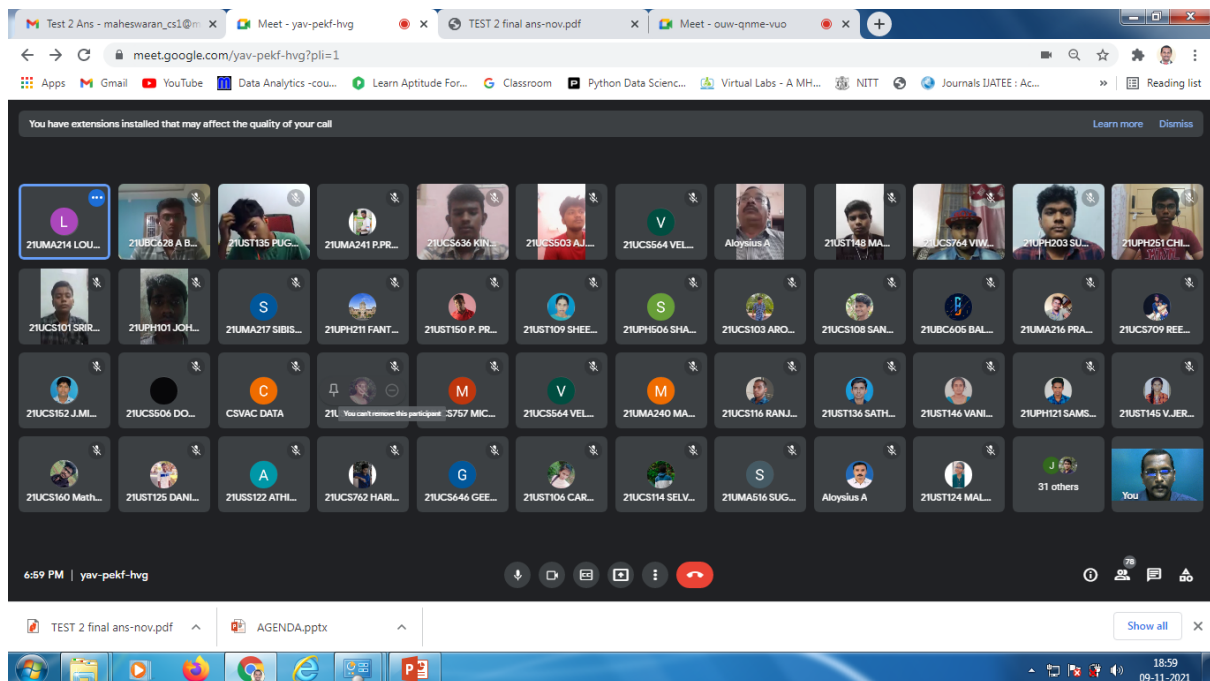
Test 2 Ans - maheswaran_cs1@m ×
Meet - yav-pekf-hvg ×
TEST 2 final ans-nov.pdf ×
Meet - ouw-qnme-vuo ×

meet.google.com/yav-pekf-hvg?pli=1

Apps Gmail YouTube Data Analytics -cou... Learn Aptitude For... Classroom Python Data Scienc... Virtual Labs - A MH... NITT Journals IJATEE : Ac... » Reading list

You have extensions installed that may affect the quality of your call
Learn more Dismiss

L
21UMA214 LOU...
21UBC628 A B...
21UST135 PUG...
21UMA241 P.PR...
21UCS636 KIN...
21UCS503 AJ...
V
21UCS564 VEL...
Aloysius A
21UST148 MA...
21UCS764 VIW...
21UPH203 SU...
21UPH251 CHI...

21UCS101 SRIR...
21UPH101 JOH...
S
21UMA217 SIBIS...
21UPH211 FANT...
21UST150 P. PR...
21UST109 SHEE...
S
21UPH506 SHA...
21UCS103 ARO...
21UCS108 SAN...
21UBC605 BAL...
21UMA216 PRA...
21UCS709 REE...

21UCS152 J.MI...
21UCS506 DO...
C
CSVAC DATA
21U You can't remove this participant
M
21UCS757 MIC...
V
21UCS564 VEL...
M
21UMA240 MA...
21UCS116 RANJ...
21UST136 SATH...
21UST146 VANI...
21UPH121 SAMS...
21UST145 V.JER...

21UCS160 Math...
21UST125 DANI...
A
21USS122 ATHI...
21UCS762 HARI...
G
21UCS646 GEE...
21UST106 CAR...
21UCS114 SELV...
S
21UMA516 SUG...
Aloysius A
21UST124 MAL...
J
31 others
You

6:59 PM | yav-pekf-hvg
78

TEST 2 final ans-nov.pdf
AGENDA.pptx
Show all ×

18:59
09-11-2021